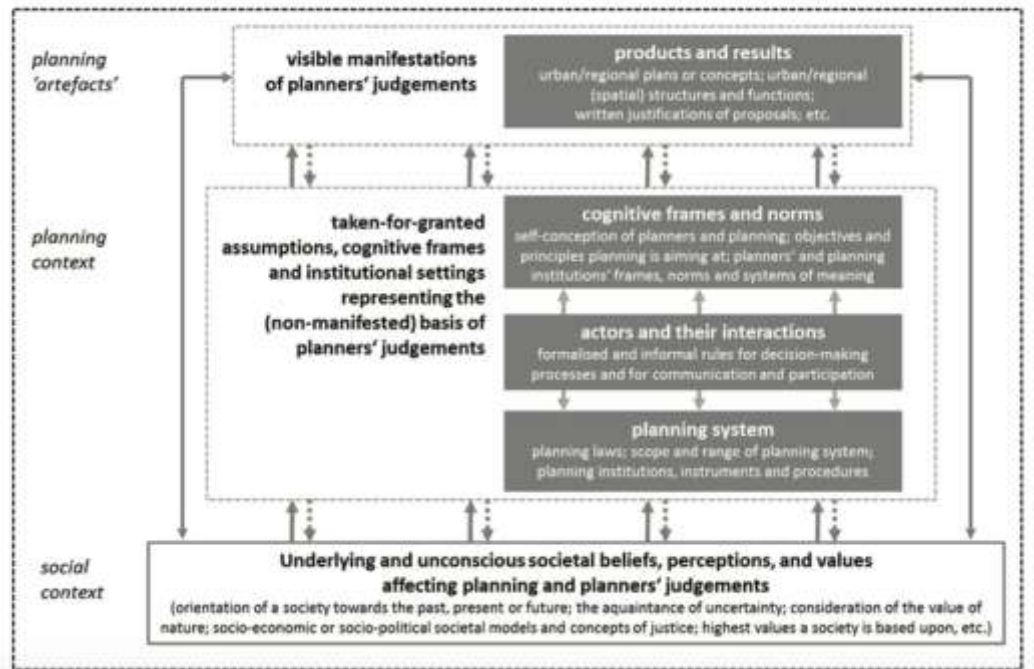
planning 'artefacts'

visible manifestations of planners' judgements

products and results
urban/regional plans or concepts; urban/regional (spatial) structures and functions; written justifications of proposals; etc.

planning context

taken-for-granted assumptions, cognitive frames and institutional settings representing the (non-manifested) basis of planners' judgements

cognitive frames and norms
self-conception of planners and planning; objectives and principles planning is aiming at; planners' and planning institutions' frames, norms and systems of meaning

actors and their interactions
formalised and informal rules for decision-making processes and for communication and participation

planning system
planning laws; scope and range of planning system; planning institutions, instruments and procedures

social context

Underlying and unconscious societal beliefs, perceptions, and values affecting planning and planners' judgements
(orientation of a society towards the past, present or future; the aquaintance of uncertainty; consideration of the value of nature; socio-economic or socio-political societal models and concepts of justice; highest values a society is based upon, etc.)